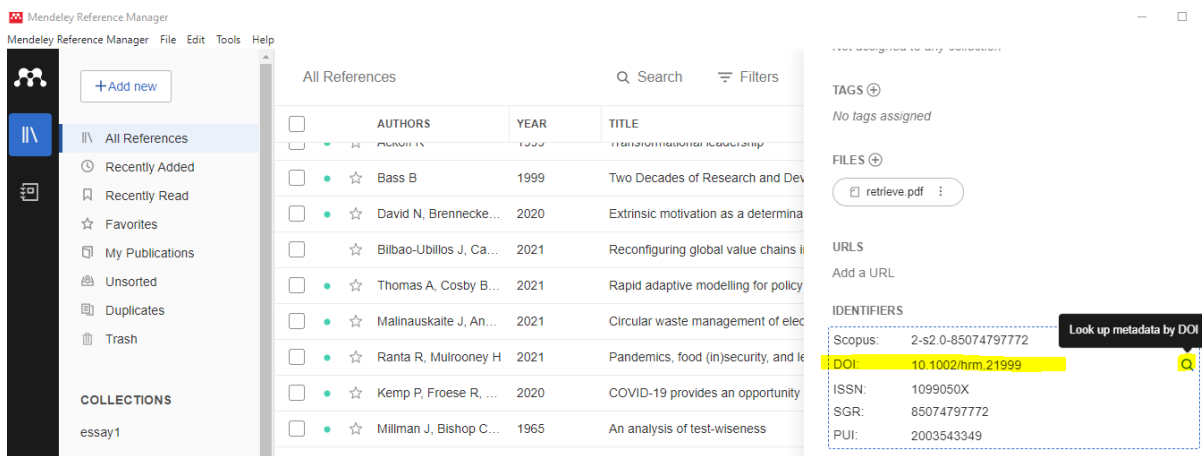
Mendeley Reference Manager

Mendeley Reference Manager File Edit Tools Help

+Add new

All References
Recently Added
Recently Read
Favorites
My Publications
Unsorted
Duplicates
Trash

COLLECTIONS

essay1

All References

Search

Filters

| | AUTHORS | YEAR | TITLE |
|---|---|---|---|
| | Ackoff R | 1999 | Transformational leadership |
| | Bass B | 1999 | Two Decades of Research and Dev |
| | David N, Brennecke... | 2020 | Extrinsic motivation as a determina |
| | Bilbao-Ubillos J, Ca... | 2021 | Reconfiguring global value chains i |
| | Thomas A, Cosby B... | 2021 | Rapid adaptive modelling for policy |
| | Malinauskaite J, An... | 2021 | Circular waste management of elec |
| | Ranta R, Mulrooney H | 2021 | Pandemics, food (in)security, and le |
| | Kemp P, Froese R, ... | 2020 | COVID-19 provides an opportunity |
| | Millman J, Bishop C... | 1965 | An analysis of test-wiseness |

Not assigned to any collection

TAGS
No tags assigned

FILES
retrieve.pdf

URLS
Add a URL

IDENTIFIERS
Scopus: 2-s2.0-85074797772
DOI: 10.1002/hrm.21999
ISSN: 1099050X
SGR: 85074797772
PUI: 2003543349

Look up metadata by DOI